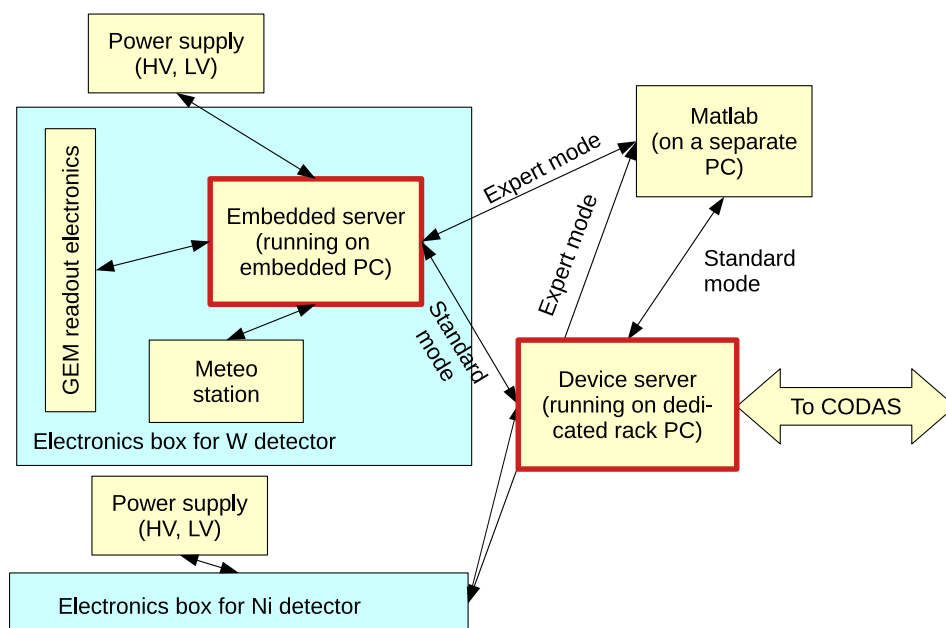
Power supply
(HV, LV)

GEM readout electronics

Embedded server
(running on
embedded PC)

Meteo
station

Electronics box for W detector

Expert mode

Expert mode

Standard
mode

Matlab
(on a separate
PC)

Standard
mode

Device server
(running on dedicated rack PC)

To CODAS

Power supply
(HV, LV)

Electronics box for Ni detector